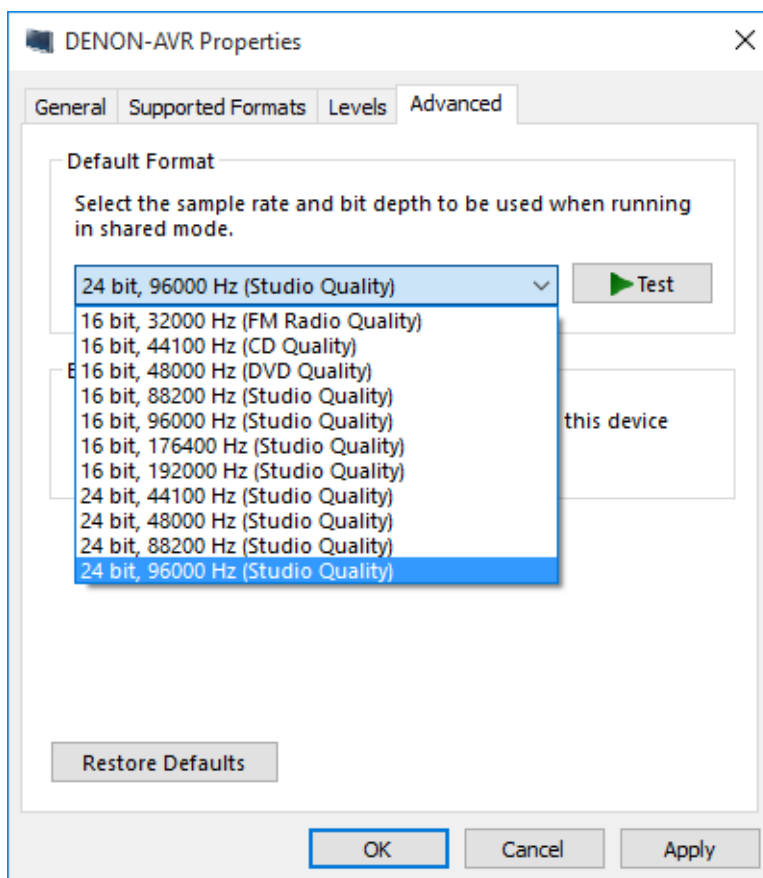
DENON-AVR Properties

General Supported Formats Levels Advanced

Default Format

Select the sample rate and bit depth to be used when running in shared mode.

24 bit, 96000 Hz (Studio Quality)

Test

16 bit, 32000 Hz (FM Radio Quality)
16 bit, 44100 Hz (CD Quality)
16 bit, 48000 Hz (DVD Quality)
16 bit, 88200 Hz (Studio Quality)
16 bit, 96000 Hz (Studio Quality)
16 bit, 176400 Hz (Studio Quality)
16 bit, 192000 Hz (Studio Quality)
24 bit, 44100 Hz (Studio Quality)
24 bit, 48000 Hz (Studio Quality)
24 bit, 88200 Hz (Studio Quality)
24 bit, 96000 Hz (Studio Quality)

E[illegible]

this device

Restore Defaults

OK Cancel Apply